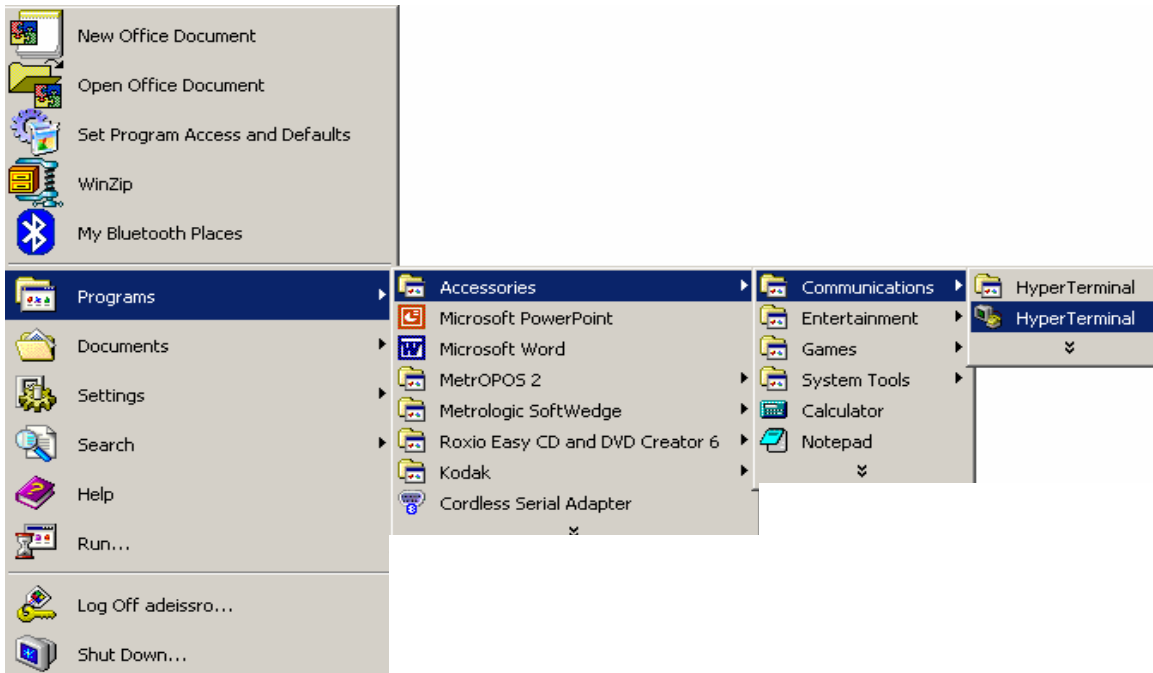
New Office Document
Open Office Document
Set Program Access and Defaults
WinZip
My Bluetooth Places
Programs
Documents
Settings
Search
Help
Run...
Log Off adeissro...
Shut Down...

Accessories
Microsoft PowerPoint
Microsoft Word
MetrOPOS 2
Metrologic SoftWedge
Roxio Easy CD and DVD Creator 6
Kodak
Cordless Serial Adapter

Communications
Entertainment
Games
System Tools
Calculator
Notepad

HyperTerminal
HyperTerminal